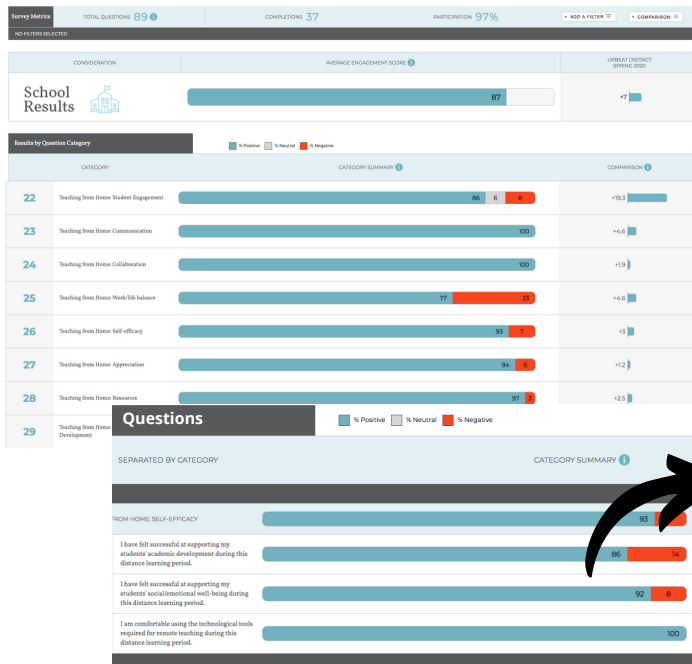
Survey Metrics TOTAL QUESTIONS 89 COMPLETIONS 37 PARTICIPATION 97% + ADD A FILTER COMPARISON:

NO FILTERS SELECTED

| CONSIDERATION | AVERAGE ENGAGEMENT SCORE | UPBEAT DISTRICT SPRING 2020 |
|---|---|---|
| School Results | 87 | +7 |

Results by Question Category

% Positive % Neutral % Negative

| | CATEGORY | CATEGORY SUMMARY | COMPARISON |
|---|---|---|---|
| 22 | Teaching from Home: Student Engagement | 86 6 8 | +19.3 |
| 23 | Teaching from Home: Communication | 100 | +4.6 |
| 24 | Teaching from Home: Collaboration | 100 | +1.9 |
| 25 | Teaching from Home: Work/life balance | 77 23 | +4.6 |
| 26 | Teaching from Home: Self-efficacy | 93 7 | +3 |
| 27 | Teaching from Home: Appreciation | 94 6 | +1.2 |
| 28 | Teaching from Home: Resources | 97 3 | +2.5 |
| 29 | Teaching from Home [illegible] Development | | |

Questions

% Positive % Neutral % Negative

SEPARATED BY CATEGORY CATEGORY SUMMARY

FROM HOME: SELF-EFFICACY 93

I have felt successful at supporting my students' academic development during this distance learning period. 86 14

I have felt successful at supporting my students' social/emotional well-being during this distance learning period. 92 8

I am comfortable using the technological tools required for remote teaching during this distance learning period. 100